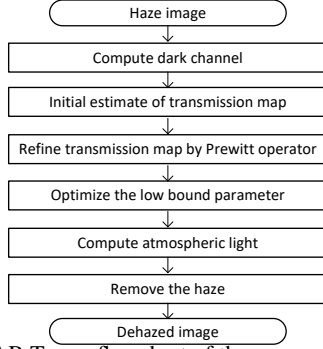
Haze image

Compute dark channel

Initial estimate of transmission map

Refine transmission map by Prewitt operator

Optimize the low bound parameter

Compute atmospheric light

Remove the haze

Dehazed image